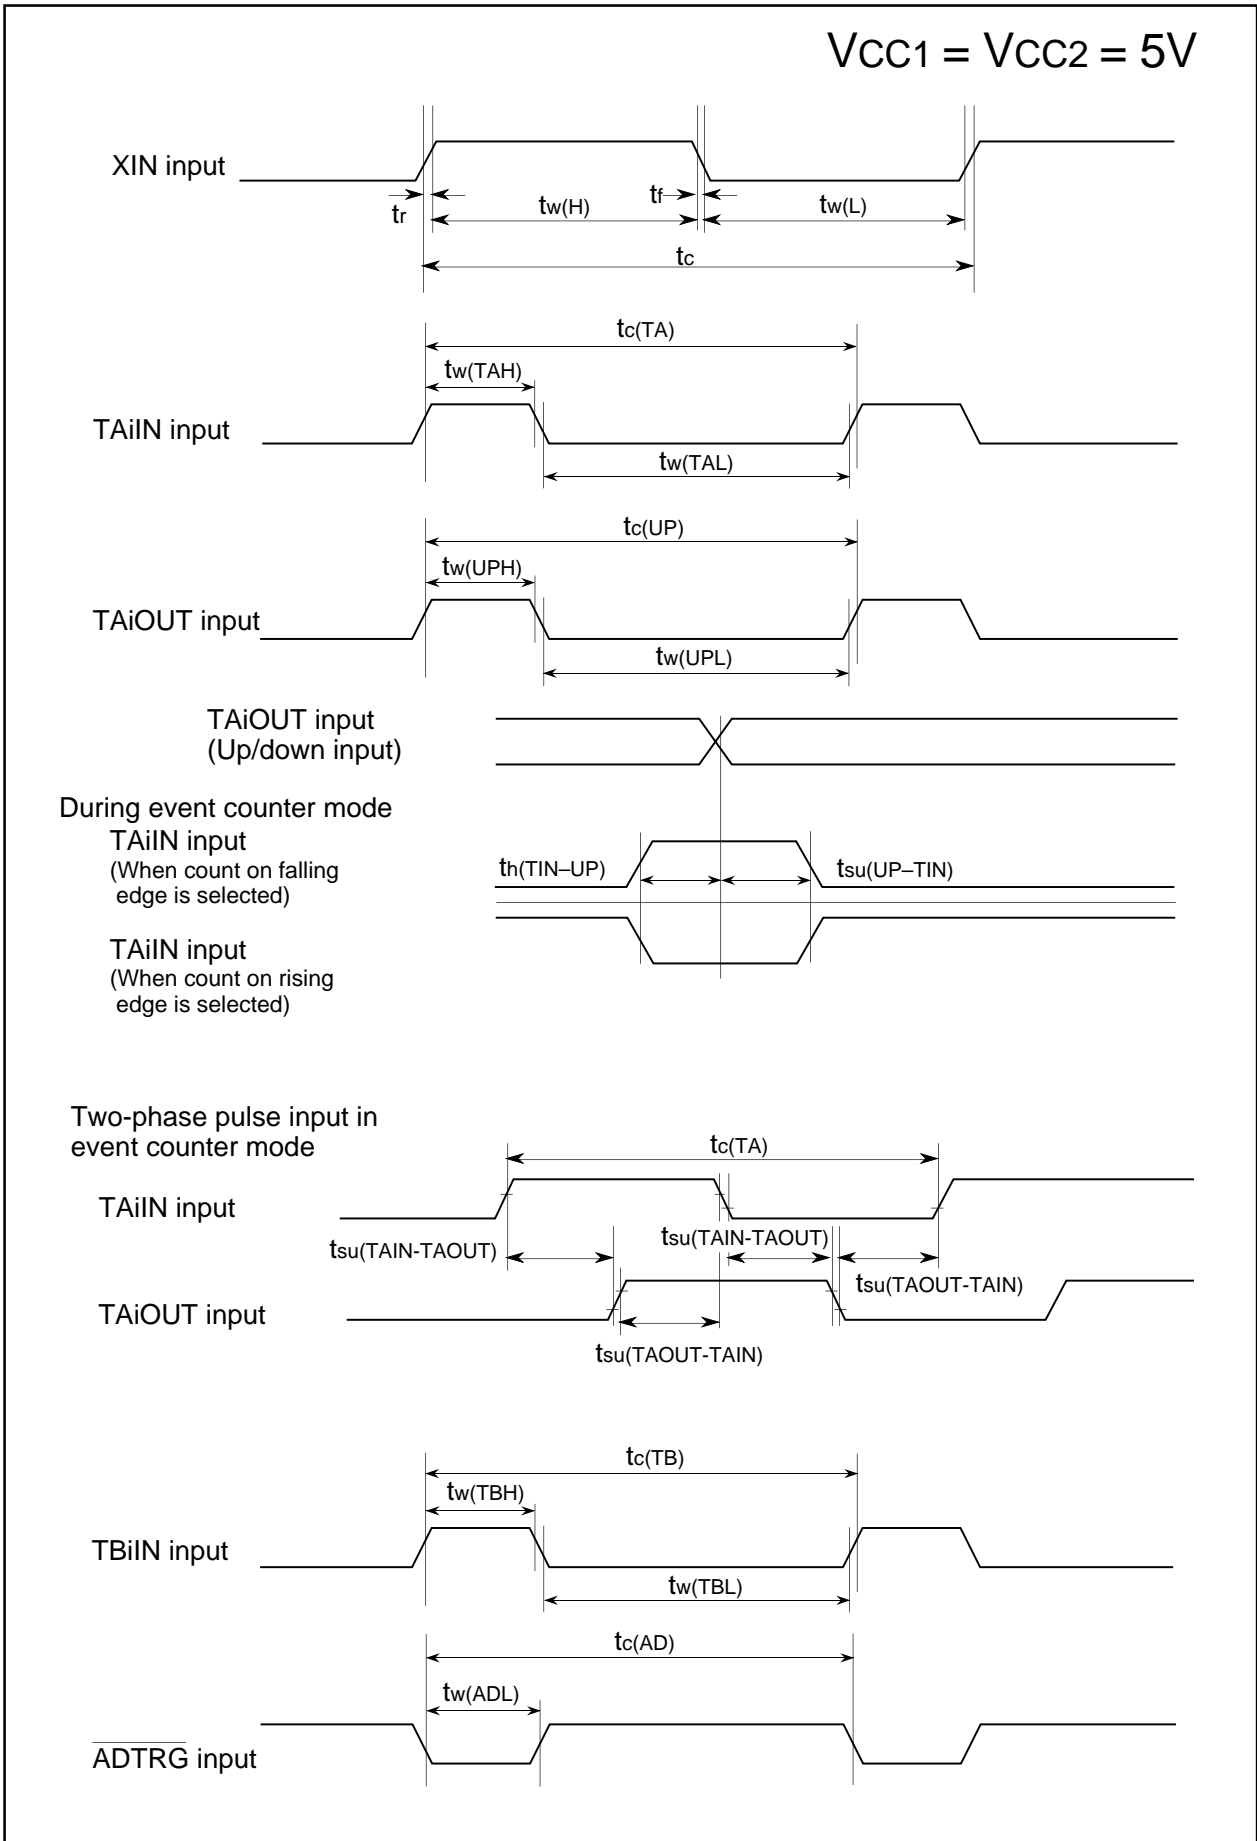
$V_{CC1} = V_{CC2} = 5V$

XIN input

$t_r$ $t_{w(H)}$ $t_f$ $t_{w(L)}$

$t_c$

$t_{c(TA)}$

$t_{w(TAH)}$

TAiIN input

$t_{w(TAL)}$

$t_{c(UP)}$

$t_{w(UPH)}$

TAiOUT input

$t_{w(UPL)}$

TAiOUT input
(Up/down input)

During event counter mode
TAiIN input
(When count on falling edge is selected)

$t_{h(TIN–UP)}$ $t_{su(UP–TIN)}$

TAiIN input
(When count on rising edge is selected)

Two-phase pulse input in event counter mode

$t_{c(TA)}$

TAiIN input

$t_{su(TAIN-TAOUT)}$ $t_{su(TAIN-TAOUT)}$

$t_{su(TAOUT-TAIN)}$

TAiOUT input

$t_{su(TAOUT-TAIN)}$

$t_{c(TB)}$

$t_{w(TBH)}$

TBiIN input

$t_{w(TBL)}$

$t_{c(AD)}$

$t_{w(ADL)}$

$\overline{ADTRG}$ input